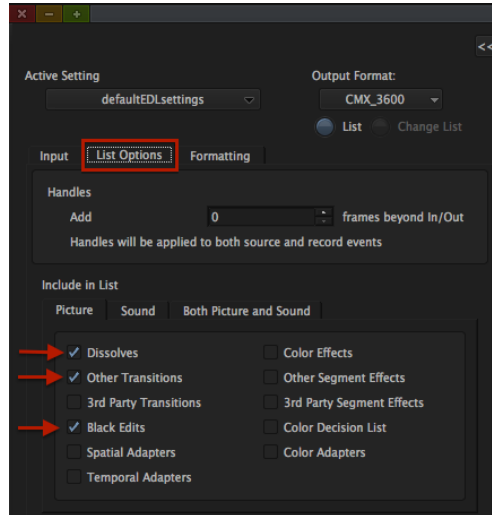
×  –  +

<<

Active Setting
defaultEDLsettings

Output Format:
CMX_3600

List  Change List

Input  List Options  Formatting

Handles
Add  0  frames beyond In/Out
Handles will be applied to both source and record events

Include in List
Picture  Sound  Both Picture and Sound

✓ Dissolves
✓ Other Transitions
3rd Party Transitions
✓ Black Edits
Spatial Adapters
Temporal Adapters

Color Effects
Other Segment Effects
3rd Party Segment Effects
Color Decision List
Color Adapters